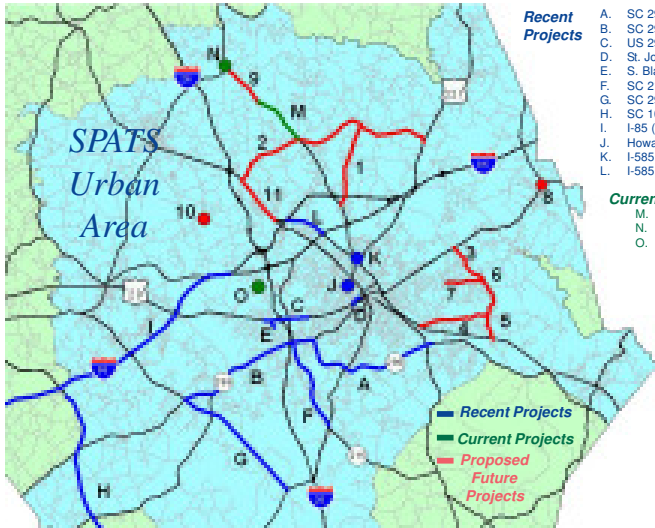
Recent Projects

A. SC 29
B. SC 29
C. US 29
D. St. Jo
E. S. Bla
F. SC 2
G. SC 29
H. SC 10
I. I-85 (
J. Howa
K. I-585
L. I-585

Curren
M.
N.
O.

SPATS Urban Area

N
9
M
2
1
11
10
L
K
J
O
C
D
E
I
B
A
F
G
H
B
3
6
7
4
5

Recent Projects
Current Projects
Proposed Future Projects